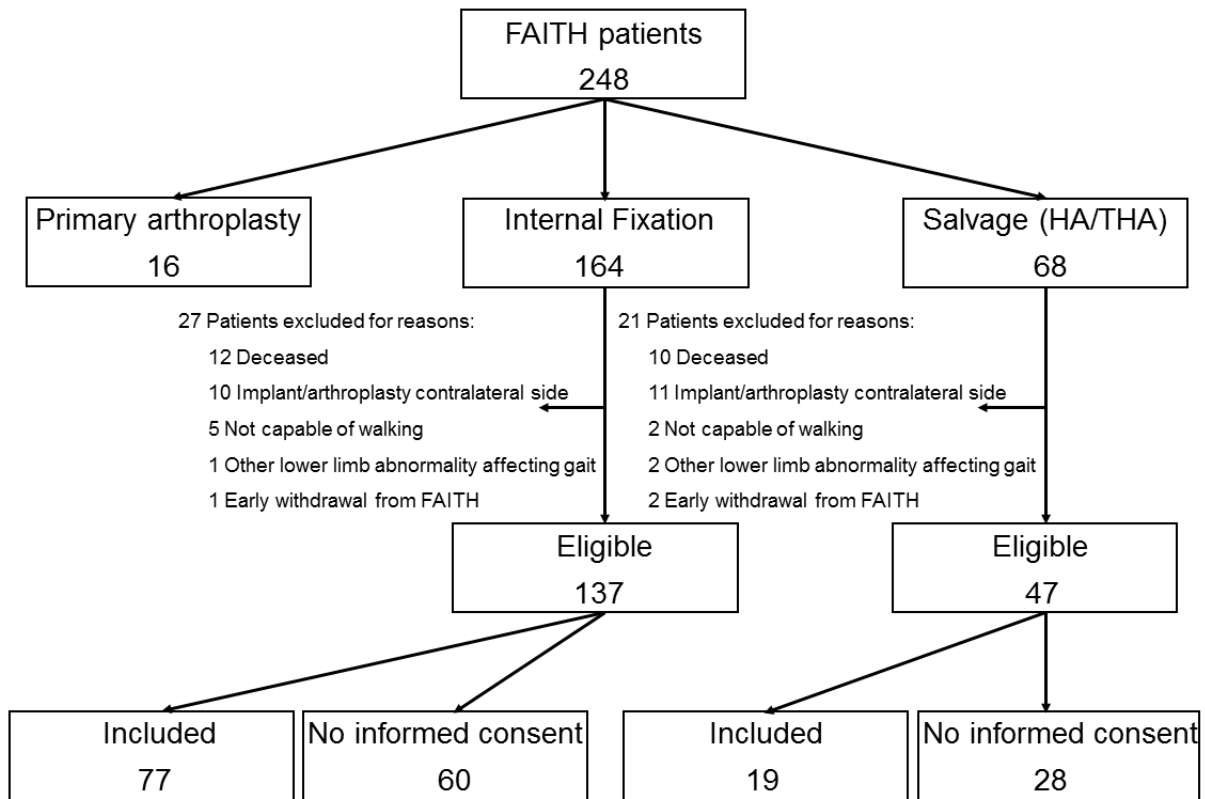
FAITH patients
248

Primary arthroplasty
16

Internal Fixation
164

Salvage (HA/THA)
68

27 Patients excluded for reasons:
12 Deceased
10 Implant/arthroplasty contralateral side
5 Not capable of walking
1 Other lower limb abnormality affecting gait
1 Early withdrawal from FAITH

21 Patients excluded for reasons:
10 Deceased
11 Implant/arthroplasty contralateral side
2 Not capable of walking
2 Other lower limb abnormality affecting gait
2 Early withdrawal from FAITH

Eligible
137

Eligible
47

Included
77

No informed consent
60

Included
19

No informed consent
28